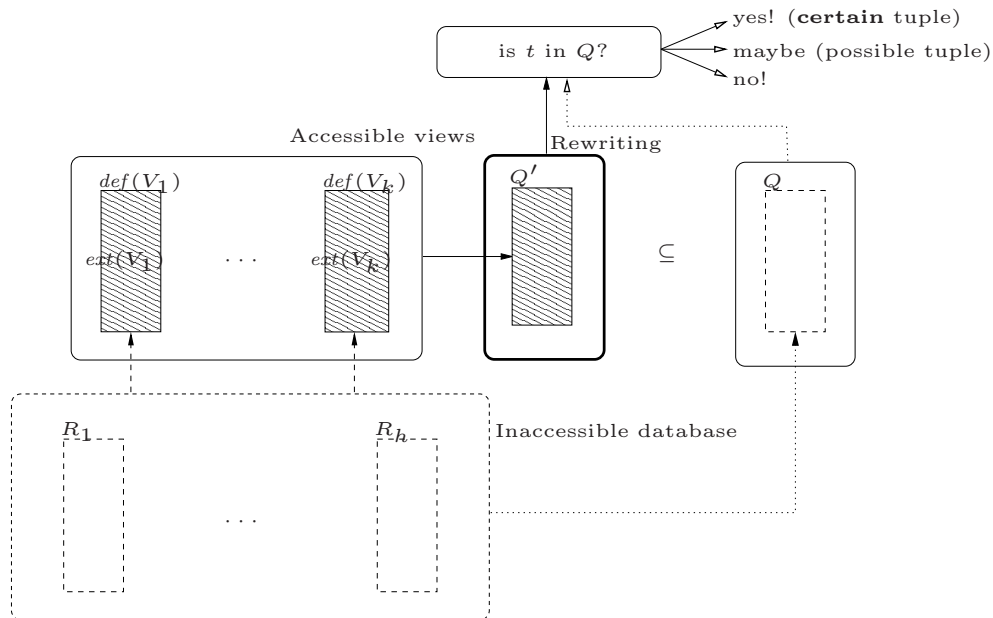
is $t$ in $Q$?

yes! (**certain** tuple)
maybe (possible tuple)
no!

Accessible views

Rewriting

$def(V_1)$

$def(V_k)$

$ext(V_1)$

$\cdots$

$ext(V_k)$

$Q'$

$\subseteq$

$Q$

$R_1$

$R_h$

Inaccessible database

$\cdots$